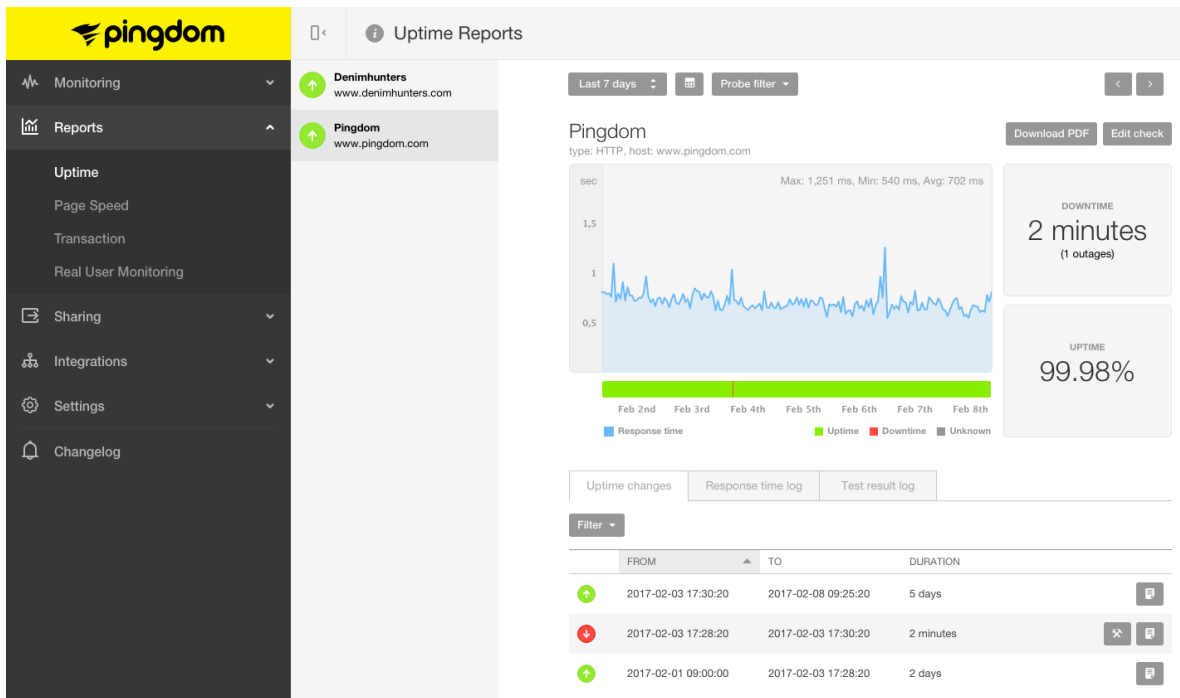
pingdom

Monitoring
Reports
Uptime
Page Speed
Transaction
Real User Monitoring
Sharing
Integrations
Settings
Changelog

Uptime Reports

Denimhunters
www.denimhunters.com

Pingdom
www.pingdom.com

Last 7 days
Probe filter

Pingdom
type: HTTP, host: www.pingdom.com

Download PDF
Edit check

sec
Max: 1,251 ms, Min: 540 ms, Avg: 702 ms
1,5
1
0,5

Feb 2nd Feb 3rd Feb 4th Feb 5th Feb 6th Feb 7th Feb 8th

Response time
Uptime
Downtime
Unknown

DOWNTIME
2 minutes
(1 outages)

UPTIME
99.98%

Uptime changes
Response time log
Test result log

Filter

| | FROM | TO | DURATION |
|---|---|---|---|
| | 2017-02-03 17:30:20 | 2017-02-08 09:25:20 | 5 days |
| | 2017-02-03 17:28:20 | 2017-02-03 17:30:20 | 2 minutes |
| | 2017-02-01 09:00:00 | 2017-02-03 17:28:20 | 2 days |